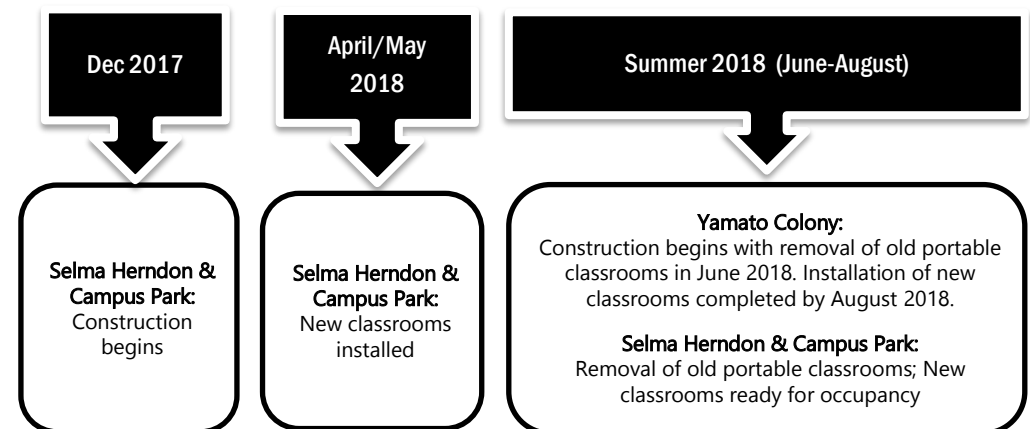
Dec 2017

Selma Herndon & Campus Park:
Construction begins

April/May 2018

Selma Herndon & Campus Park:
New classrooms installed

Summer 2018 (June-August)

Yamato Colony:
Construction begins with removal of old portable classrooms in June 2018. Installation of new classrooms completed by August 2018.

Selma Herndon & Campus Park:
Removal of old portable classrooms; New classrooms ready for occupancy